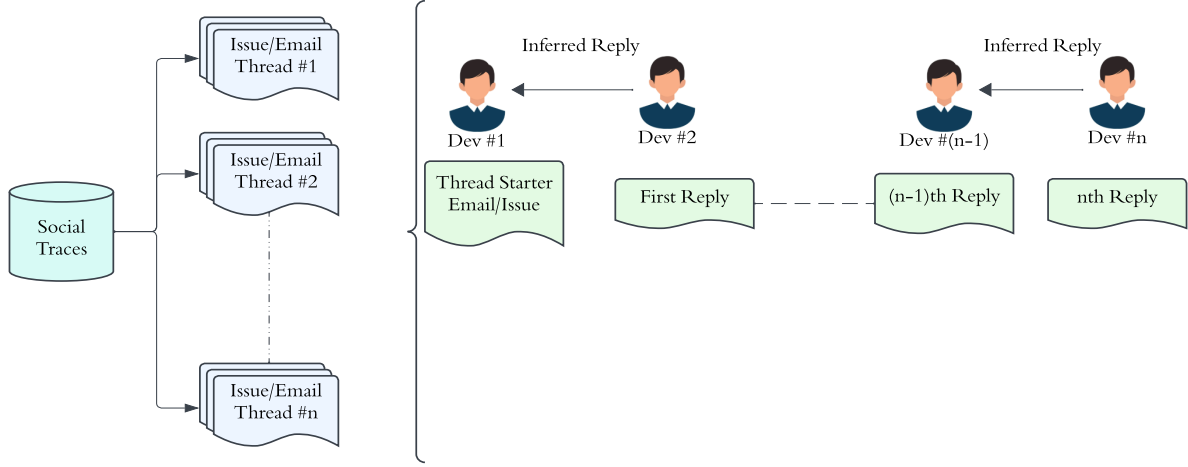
Social Traces

Issue/Email Thread #1

Issue/Email Thread #2

Issue/Email Thread #n

Inferred Reply

Dev #1

Dev #2

Inferred Reply

Dev #(n-1)

Dev #n

Thread Starter Email/Issue

First Reply

(n-1)th Reply

nth Reply